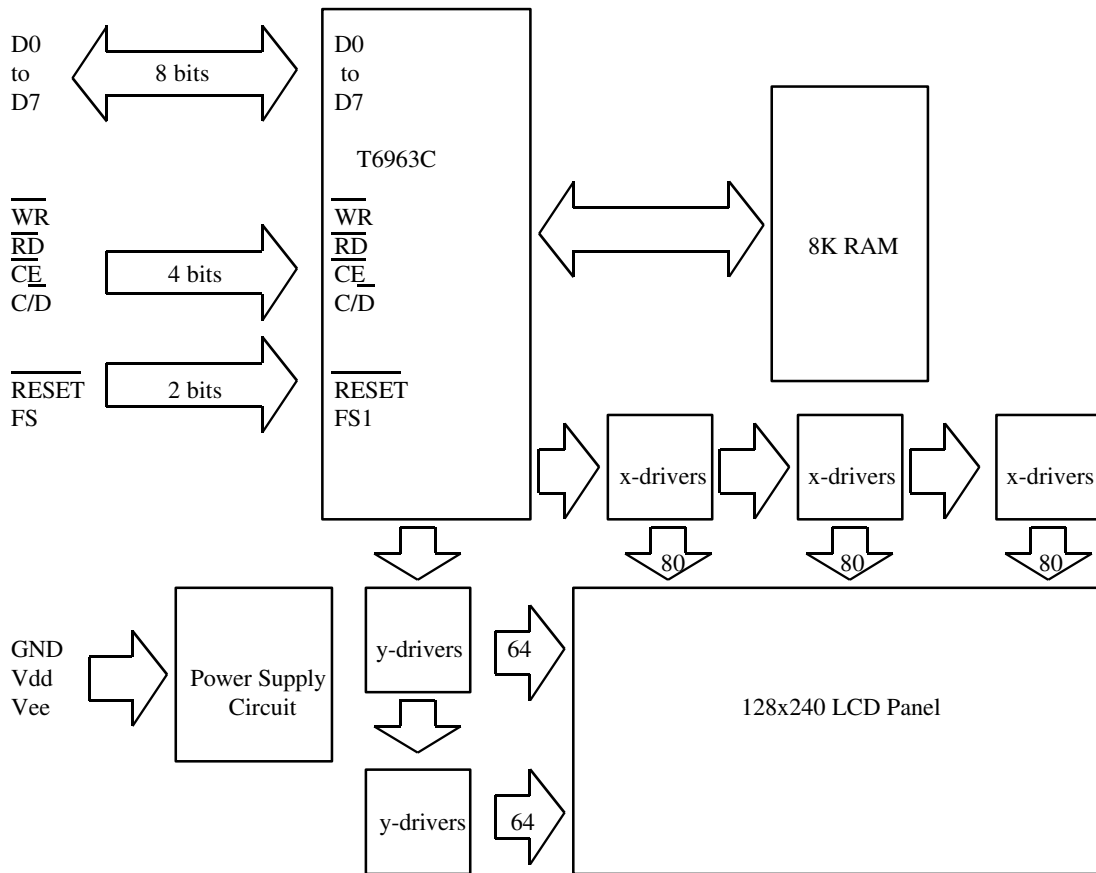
D0
to
D7

8 bits

D0
to
D7

T6963C

$\overline{WR}$
$\overline{RD}$
$\overline{CE}$
C/D

4 bits

$\overline{WR}$
$\overline{RD}$
$\overline{CE}$
C/D

8K RAM

$\overline{RESET}$
FS

2 bits

$\overline{RESET}$
FS1

x-drivers

x-drivers

x-drivers

80

80

80

GND
Vdd
Vee

Power Supply Circuit

y-drivers

64

128x240 LCD Panel

y-drivers

64